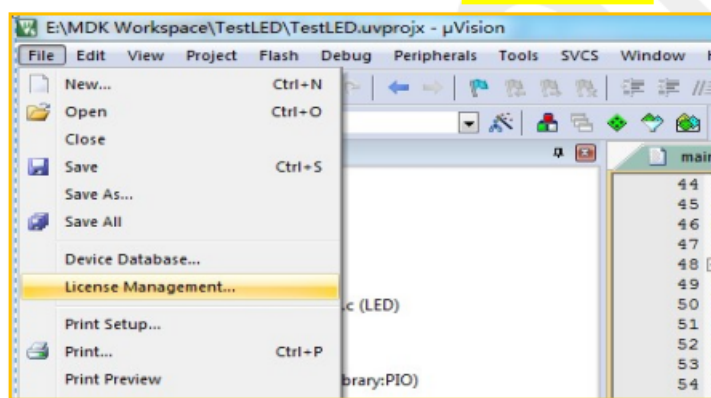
E:\MDK Workspace\TestLED\TestLED.uvprojx - µVision

File Edit View Project Flash Debug Peripherals Tools SVCS Window

New... Ctrl+N
Open Ctrl+O
Close
Save Ctrl+S
Save As...
Save All
Device Database...
License Management...
Print Setup...
Print... Ctrl+P
Print Preview

c (LED)
brary:PIO)

mai
44
45
46
47
48
49
50
51
52
53
54